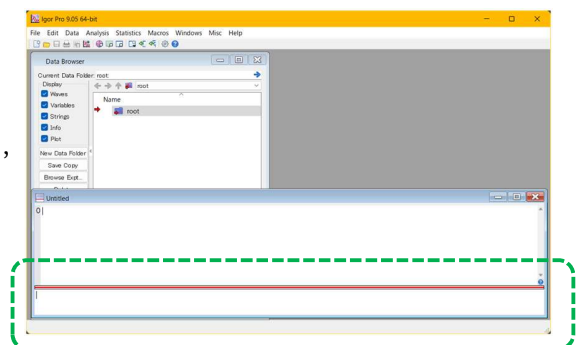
Igor Pro 9.05 64-bit

File Edit Data Analysis Statistics Macros Windows Misc Help

Data Browser

Current Data Folder: root:

Display

Waves

Variables

Strings

Info

Plot

New Data Folder

Save Copy

Browse Expt...

root

Name

root

,

Untitled

0|